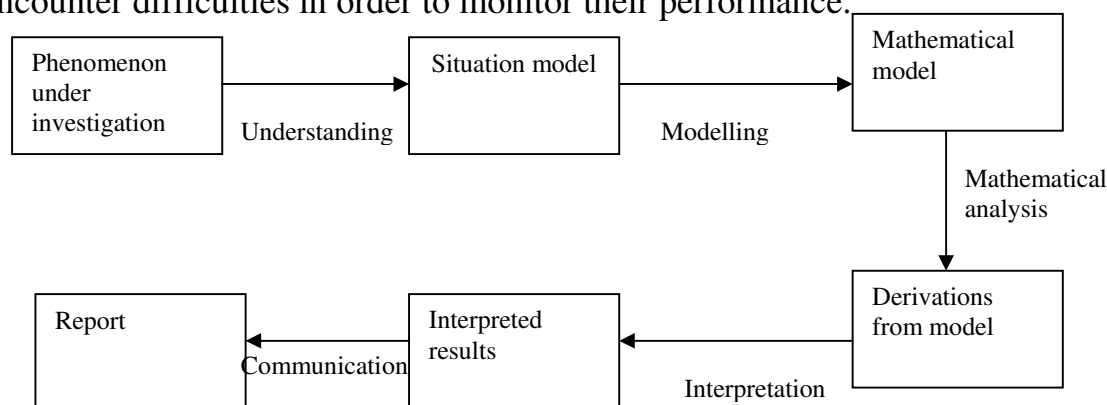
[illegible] difficulties in order to monitor their performance.

Phenomenon under investigation

Understanding

Situation model

Modelling

Mathematical model

Mathematical analysis

Derivations from model

Interpretation

Interpreted results

Communication

Report